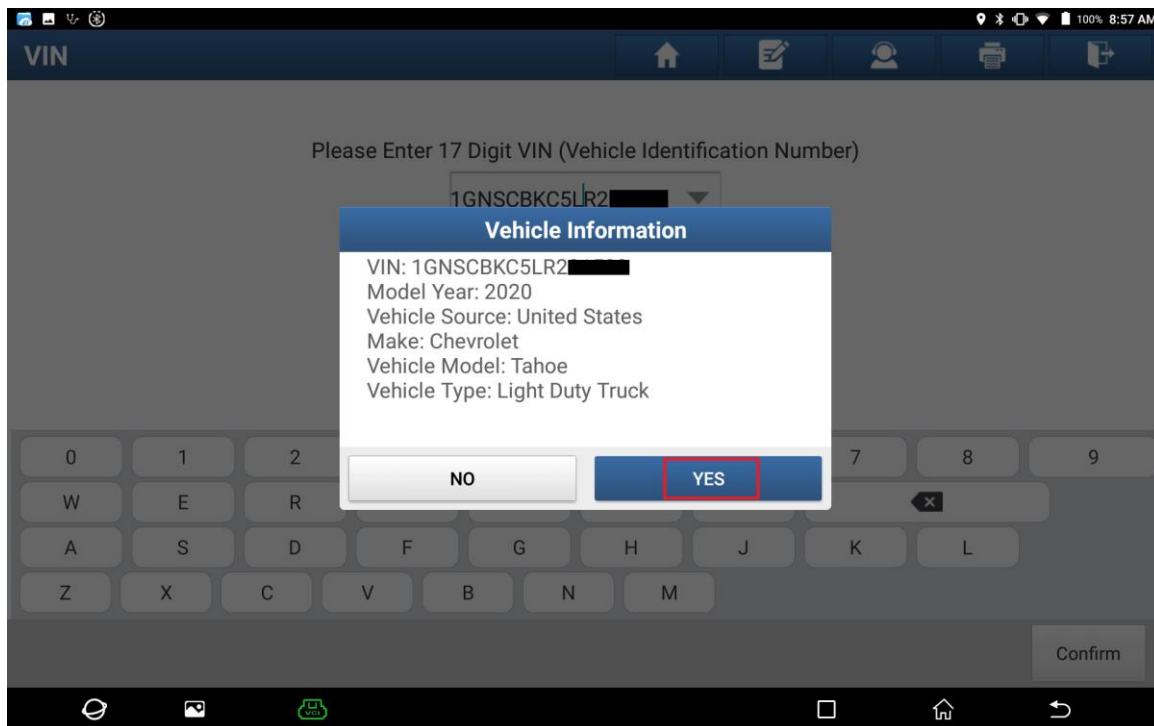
100% 8:57 AM

VIN

Please Enter 17 Digit VIN (Vehicle Identification Number)

1GNSCBKC5LR2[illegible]

Vehicle Information

VIN: 1GNSCBKC5LR2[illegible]
Model Year: 2020
Vehicle Source: United States
Make: Chevrolet
Vehicle Model: Tahoe
Vehicle Type: Light Duty Truck

NO YES

0 1 2 7 8 9
W E R
A S D F G H J K L
Z X C V B N M

Confirm